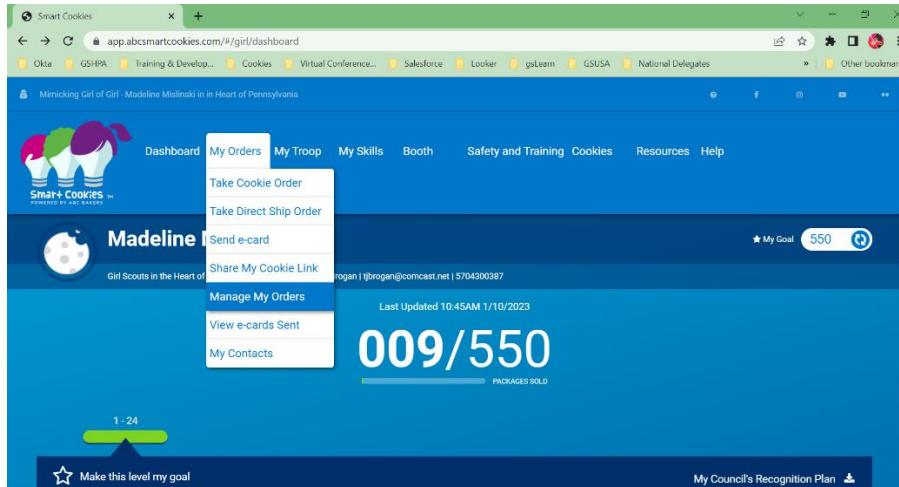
Smart Cookies ×

app.abcsmartcookies.com/#/girl/dashboard

Okta GSHPA Training & Develop... Cookies Virtual Conference... Salesforce Looker gsLearn GSUSA National Delegates » Other bookmar

Mimicking Girl of Girl - Madeline Mislinski in in Heart of Pennsylvania

Smart Cookies POWERED BY ABC BAKERS

Dashboard My Orders My Troop My Skills Booth Safety and Training Cookies Resources Help

Take Cookie Order
Take Direct Ship Order
Send e-card
Share My Cookie Link
Manage My Orders
View e-cards Sent
My Contacts

Madeline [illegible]

★ My Goal 550

Girl Scouts in the Heart of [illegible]rogan | tjbrogan@comcast.net | 5704300387

Last Updated 10:45AM 1/10/2023

009/550

PACKAGES SOLD

1 - 24

Make this level my goal

My Council's Recognition Plan